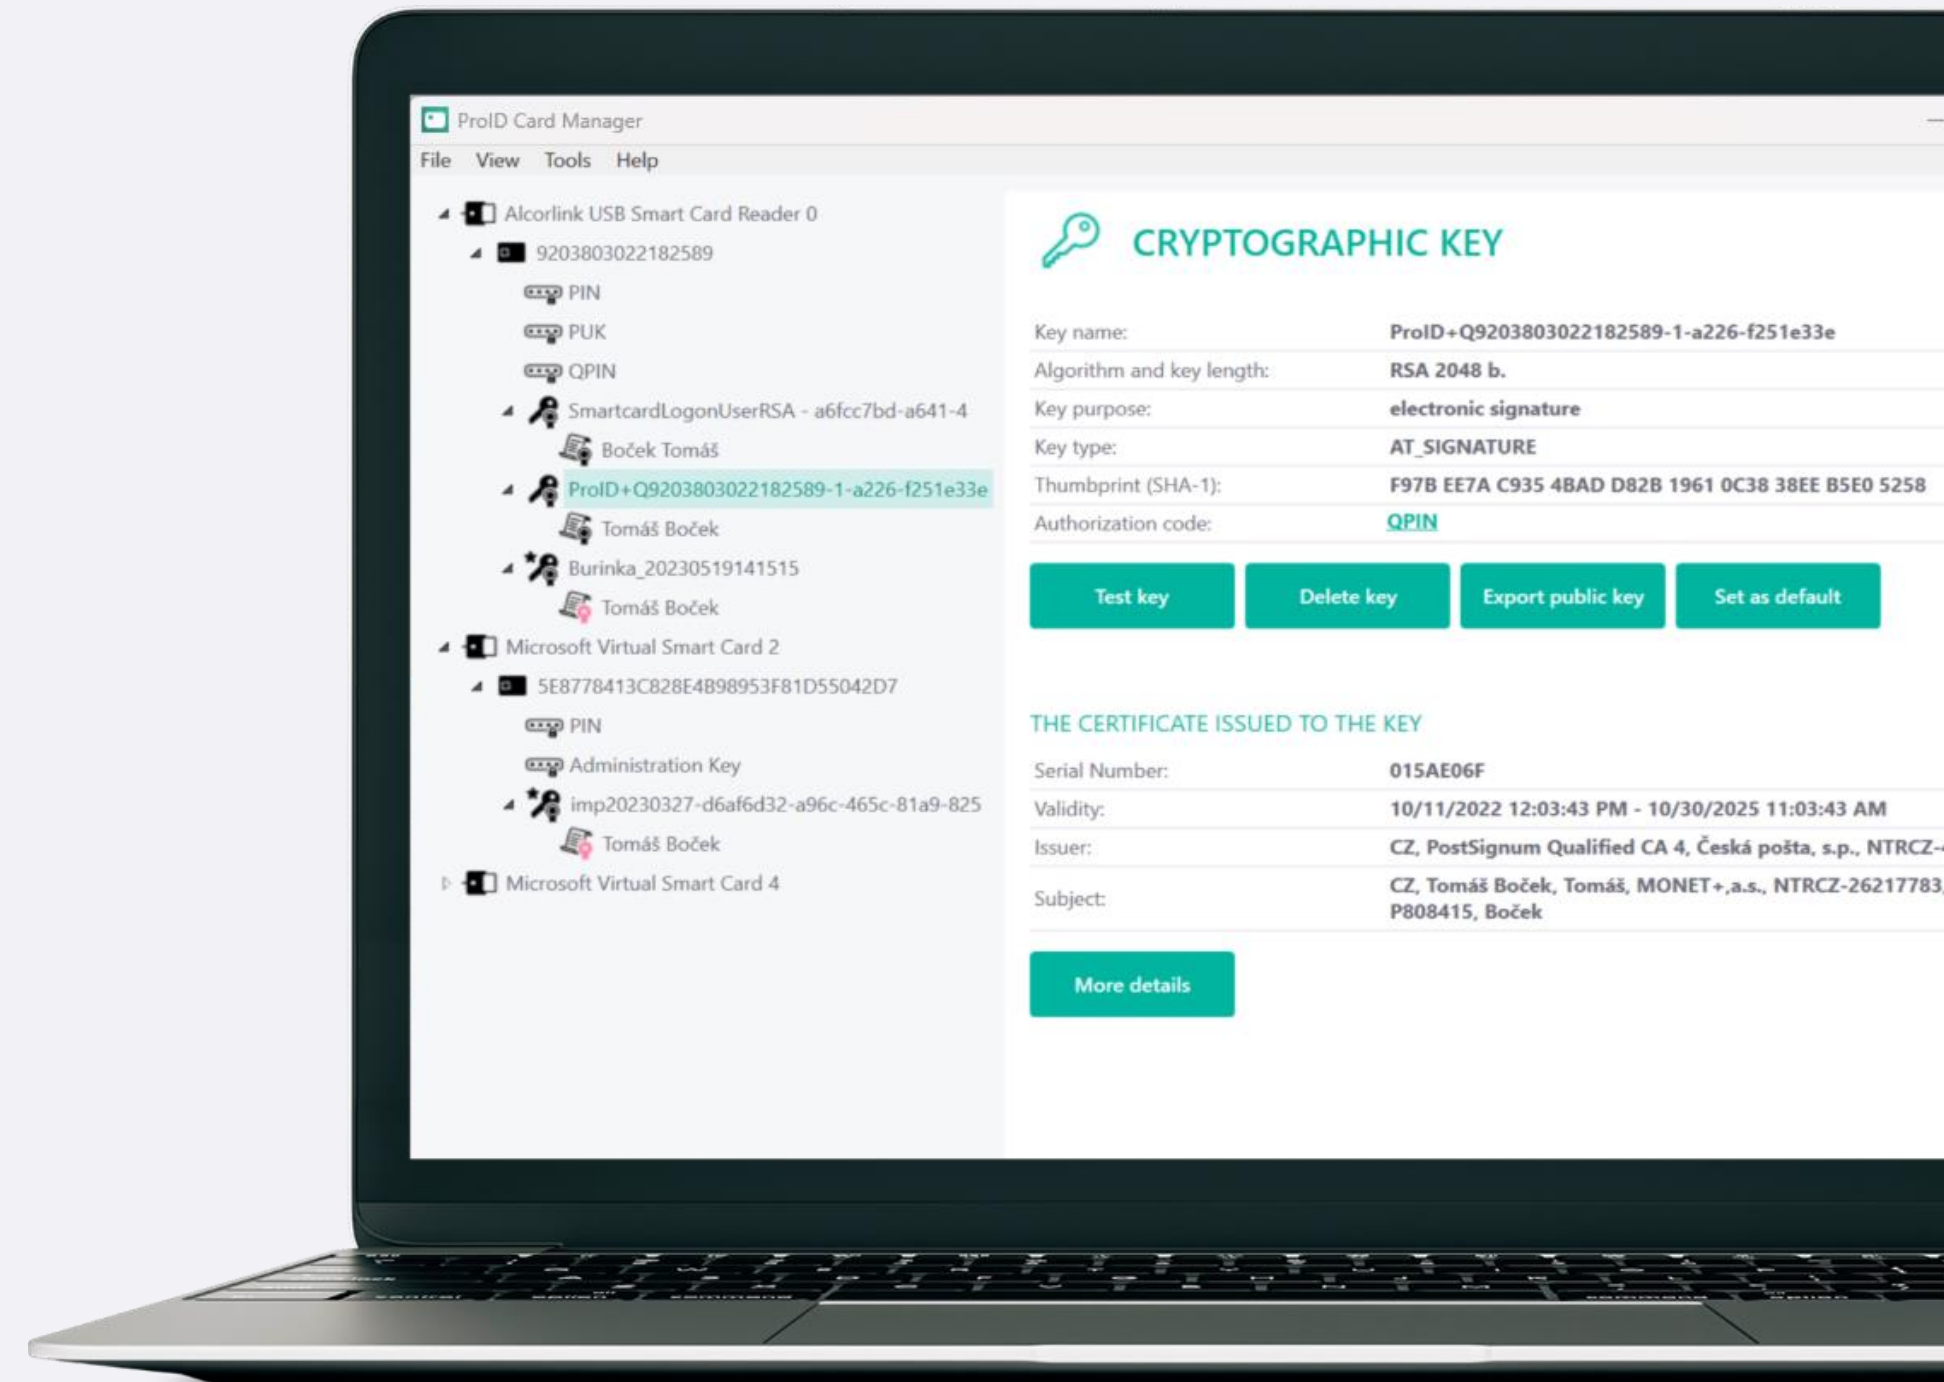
ProID Card Manager

File View Tools Help

Alcorlink USB Smart Card Reader 0
9203803022182589
PIN
PUK
QPIN
SmartcardLogonUserRSA - a6fcc7bd-a641-4
Boček Tomáš
ProID+Q9203803022182589-1-a226-f251e33e
Tomáš Boček
Burinka_20230519141515
Tomáš Boček
Microsoft Virtual Smart Card 2
5E8778413C828E4B98953F81D55042D7
PIN
Administration Key
imp20230327-d6af6d32-a96c-465c-81a9-825
Tomáš Boček
Microsoft Virtual Smart Card 4

CRYPTOGRAPHIC KEY

| Key name: | ProID+Q9203803022182589-1-a226-f251e33e |
|---|---|
| Algorithm and key length: | RSA 2048 b. |
| Key purpose: | electronic signature |
| Key type: | AT_SIGNATURE |
| Thumbprint (SHA-1): | F97B EE7A C935 4BAD D82B 1961 0C38 38EE B5E0 5258 |
| Authorization code: | QPIN |

Test key
Delete key
Export public key
Set as default

THE CERTIFICATE ISSUED TO THE KEY

| Serial Number: | 015AE06F |
|---|---|
| Validity: | 10/11/2022 12:03:43 PM - 10/30/2025 11:03:43 AM |
| Issuer: | CZ, PostSignum Qualified CA 4, Česká pošta, s.p., NTRCZ-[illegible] |
| Subject: | CZ, Tomáš Boček, Tomáš, MONET+,a.s., NTRCZ-26217783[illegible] P808415, Boček |

More details